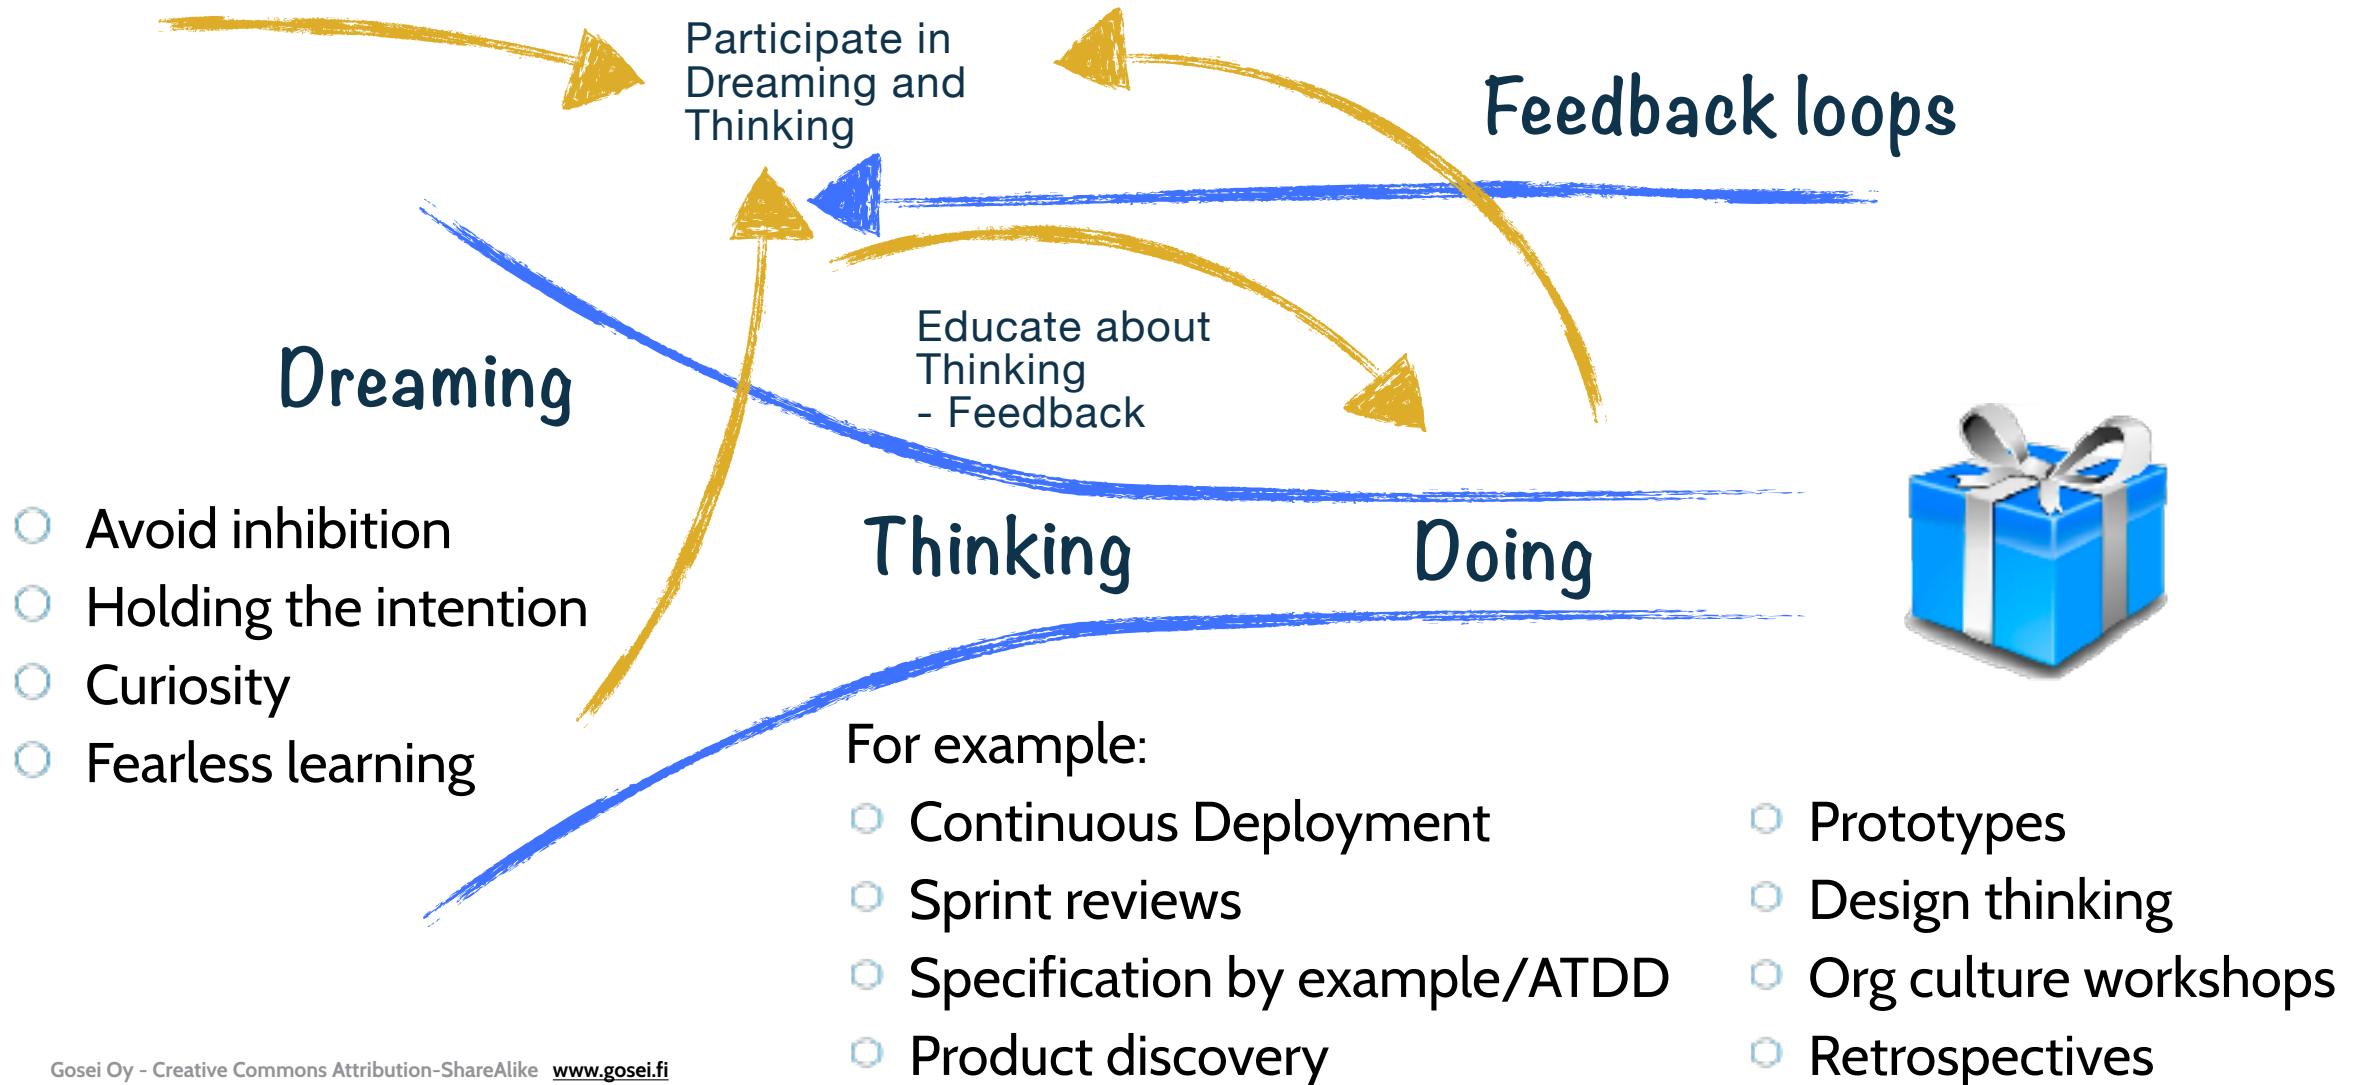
Participate in Dreaming and Thinking

Feedback loops

Educate about Thinking
- Feedback

Dreaming

- Avoid inhibition
- Holding the intention
- Curiosity
- Fearless learning

Thinking

Doing

For example:

- Continuous Deployment
- Sprint reviews
- Specification by example/ATDD
- Product discovery

- Prototypes
- Design thinking
- Org culture workshops
- Retrospectives

Gosei Oy - Creative Commons Attribution-ShareAlike www.gosei.fi